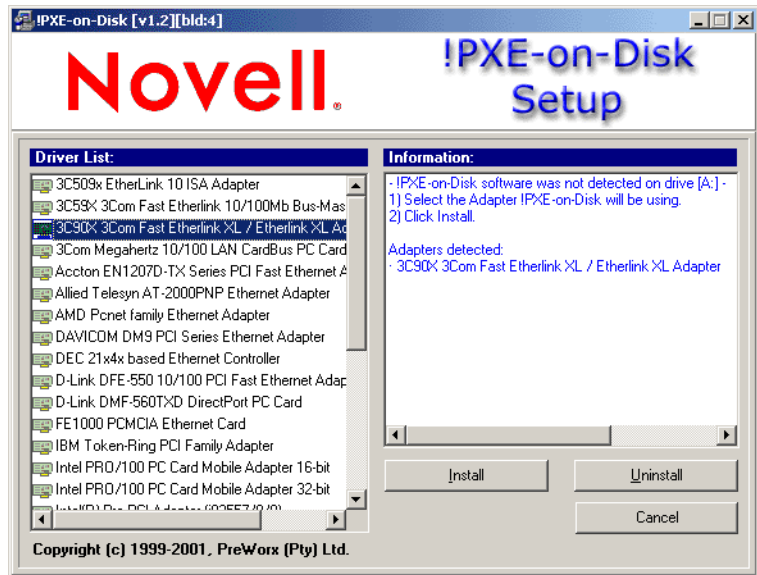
!PXE-on-Disk [v1.2][bld:4]

Novell.

!PXE-on-Disk Setup

Driver List:

3C509x EtherLink 10 ISA Adapter
3C59X 3Com Fast Etherlink 10/100Mb Bus-Mas
3C90X 3Com Fast Etherlink XL / Etherlink XL Ac
3Com Megahertz 10/100 LAN CardBus PC Card
Accton EN1207D-TX Series PCI Fast Ethernet A
Allied Telesyn AT-2000PNP Ethernet Adapter
AMD Pcnet family Ethernet Adapter
DAVICOM DM9 PCI Series Ethernet Adapter
DEC 21x4x based Ethernet Controller
D-Link DFE-550 10/100 PCI Fast Ethernet Adap
D-Link DMF-560TXD DirectPort PC Card
FE1000 PCMCIA Ethernet Card
IBM Token-Ring PCI Family Adapter
Intel PRO/100 PC Card Mobile Adapter 16-bit
Intel PRO/100 PC Card Mobile Adapter 32-bit
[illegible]

Information:

- !PXE-on-Disk software was not detected on drive [A:] -
1) Select the Adapter !PXE-on-Disk will be using.
2) Click Install.

Adapters detected:
· 3C90X 3Com Fast Etherlink XL / Etherlink XL Adapter

Install

Uninstall

Cancel

Copyright (c) 1999-2001, PreWorx (Pty) Ltd.